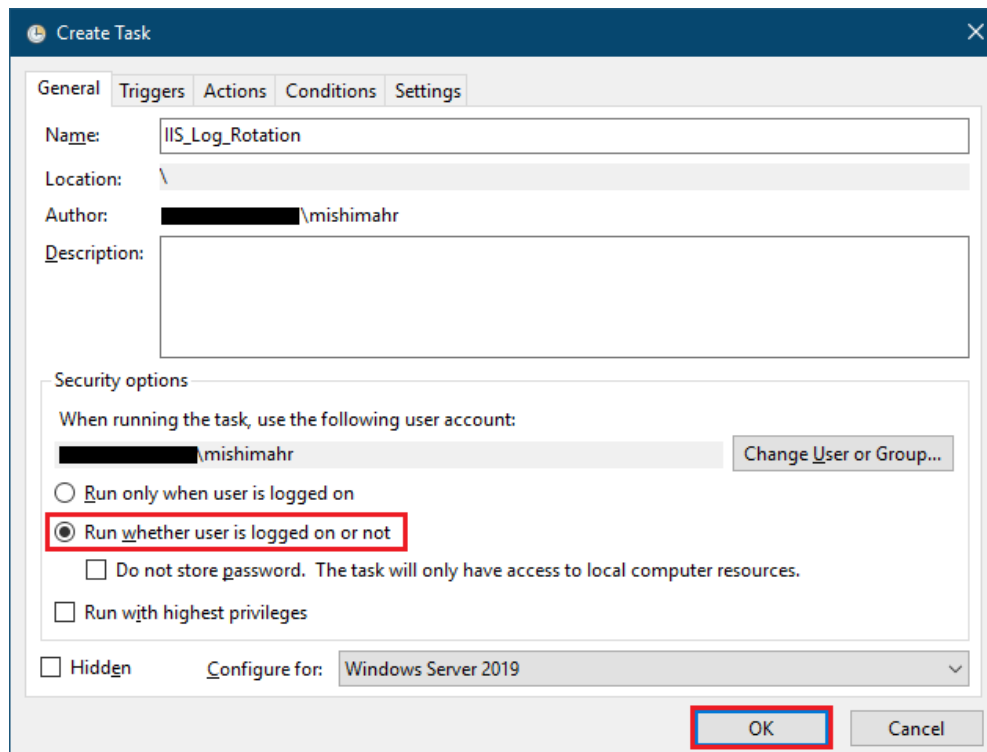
Create Task

General Triggers Actions Conditions Settings

Name: IIS_Log_Rotation

Location: \

Author: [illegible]\mishimahr

Description:

Security options

When running the task, use the following user account:

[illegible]\mishimahr

Change User or Group...

Run only when user is logged on

Run whether user is logged on or not

Do not store password. The task will only have access to local computer resources.

Run with highest privileges

Hidden

Configure for: Windows Server 2019

OK

Cancel